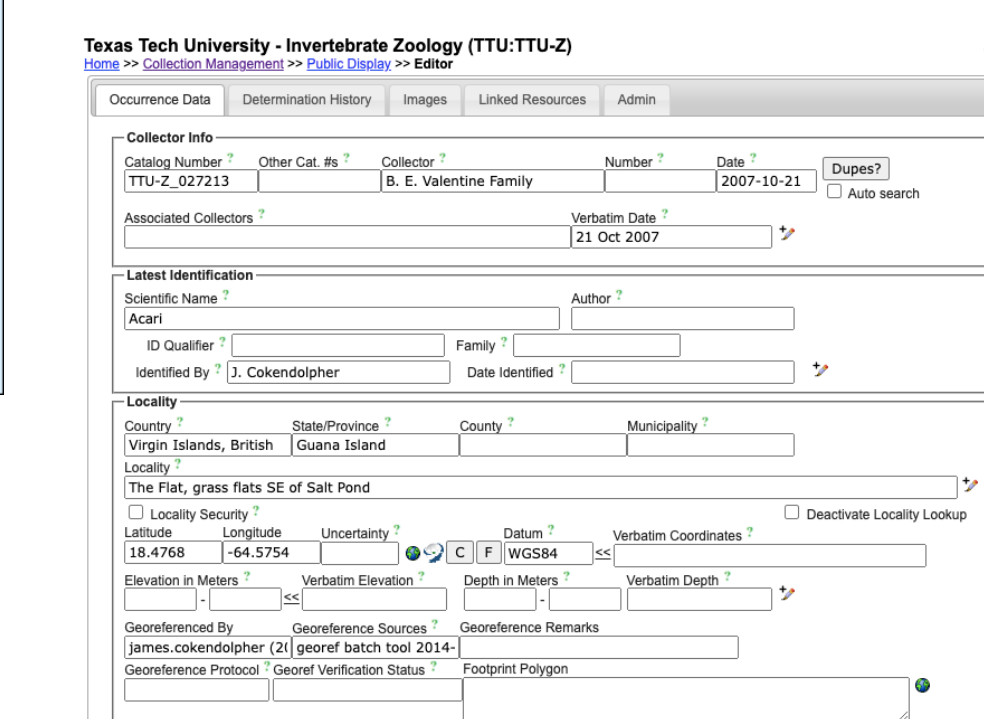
Texas Tech University - Invertebrate Zoology (TTU:TTU-Z)
Home >> Collection Management >> Public Display >> Editor

Occurrence Data | Determination History | Images | Linked Resources | Admin

Collector Info
Catalog Number ? Other Cat. #s ? Collector ? Number ? Date ?
TTU-Z_027213 B. E. Valentine Family 2007-10-21
Dupes?
Auto search
Associated Collectors ? Verbatim Date ?
21 Oct 2007

Latest Identification
Scientific Name ? Author ?
Acari
ID Qualifier ? Family ?
Identified By ? J. Cokendolpher Date Identified ?

Locality
Country ? State/Province ? County ? Municipality ?
Virgin Islands, British Guana Island
Locality ?
The Flat, grass flats SE of Salt Pond
Locality Security ? Deactivate Locality Lookup
Latitude Longitude Uncertainty ? Datum ? Verbatim Coordinates ?
18.4768 -64.5754 C F WGS84 <<
Elevation in Meters ? Verbatim Elevation ? Depth in Meters ? Verbatim Depth ?
- << -
Georeferenced By Georeference Sources ? Georeference Remarks
james.cokendolpher (2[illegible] georef batch tool 2014-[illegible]
Georeference Protocol ? Georef Verification Status ? Footprint Polygon